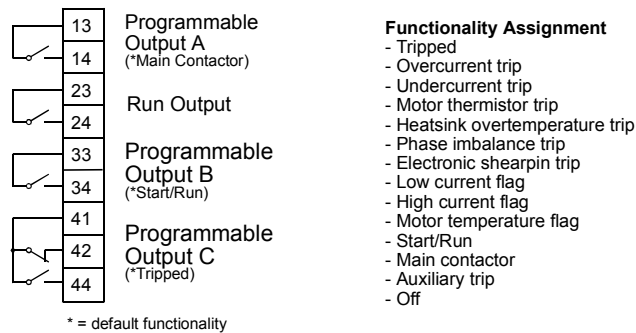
13
14
Programmable Output A
(*Main Contactor)

23
24
Run Output

33
34
Programmable Output B
(*Start/Run)

41
42
44
Programmable Output C
(*Tripped)

* = default functionality

**Functionality Assignment**
- Tripped
- Overcurrent trip
- Undercurrent trip
- Motor thermistor trip
- Heatsink overtemperature trip
- Phase imbalance trip
- Electronic shearpin trip
- Low current flag
- High current flag
- Motor temperature flag
- Start/Run
- Main contactor
- Auxiliary trip
- Off